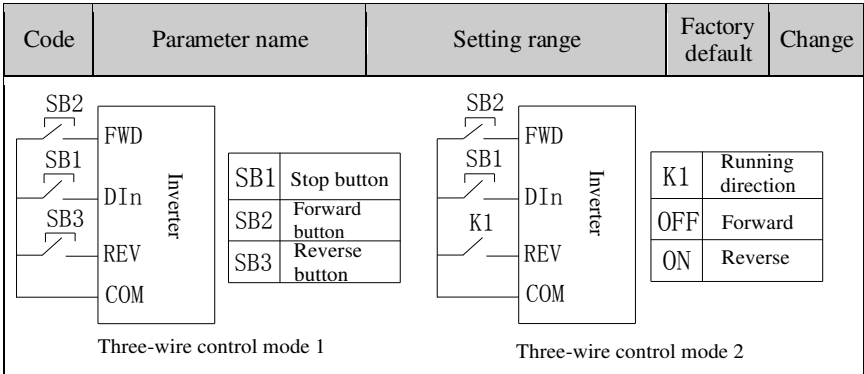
| Code | Parameter name | Setting range | Factory default | Change |
|---|---|---|---|---|

SB2
FWD
SB1
DIn
SB3
REV
COM
Inverter

| SB1 | Stop button |
|---|---|
| SB2 | Forward button |
| SB3 | Reverse button |

Three-wire control mode 1

SB2
FWD
SB1
DIn
K1
REV
COM
Inverter

| K1 | Running direction |
|---|---|
| OFF | Forward |
| ON | Reverse |

Three-wire control mode 2